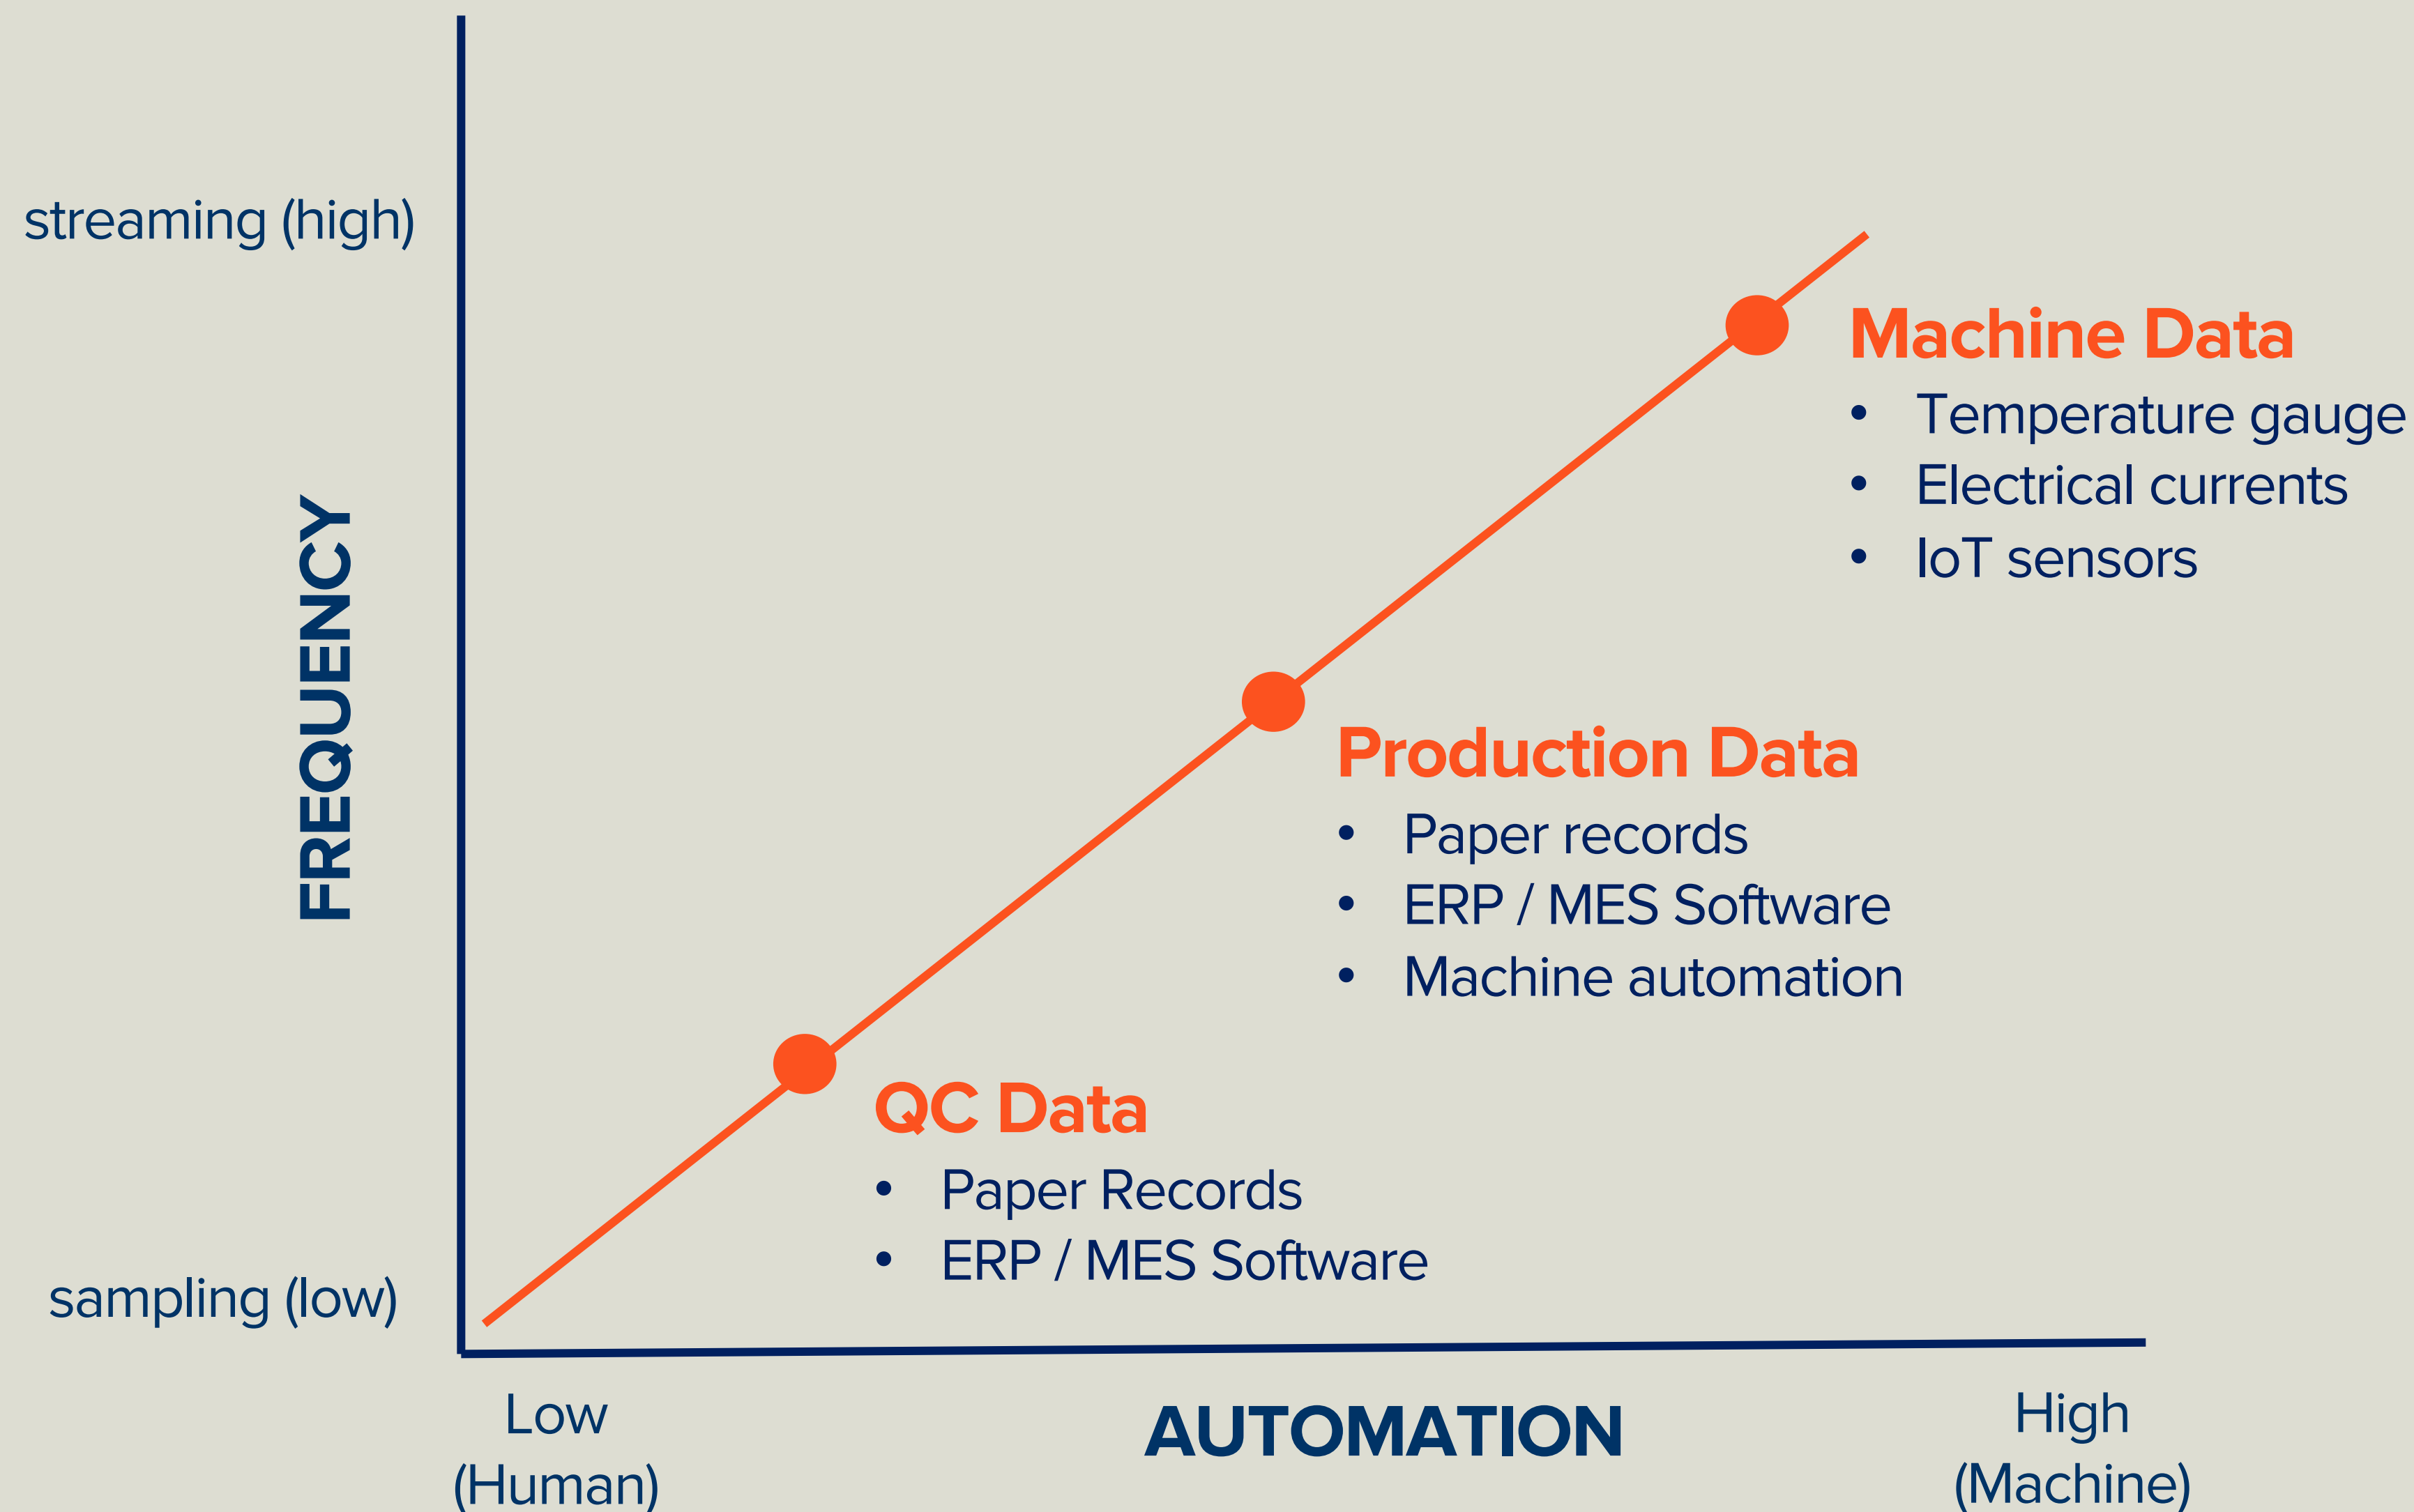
streaming (high)

FREQUENCY

sampling (low)

Machine Data
- Temperature gauge
- Electrical currents
- IoT sensors

Production Data
- Paper records
- ERP / MES Software
- Machine automation

QC Data
- Paper Records
- ERP / MES Software

Low (Human)

AUTOMATION

High (Machine)